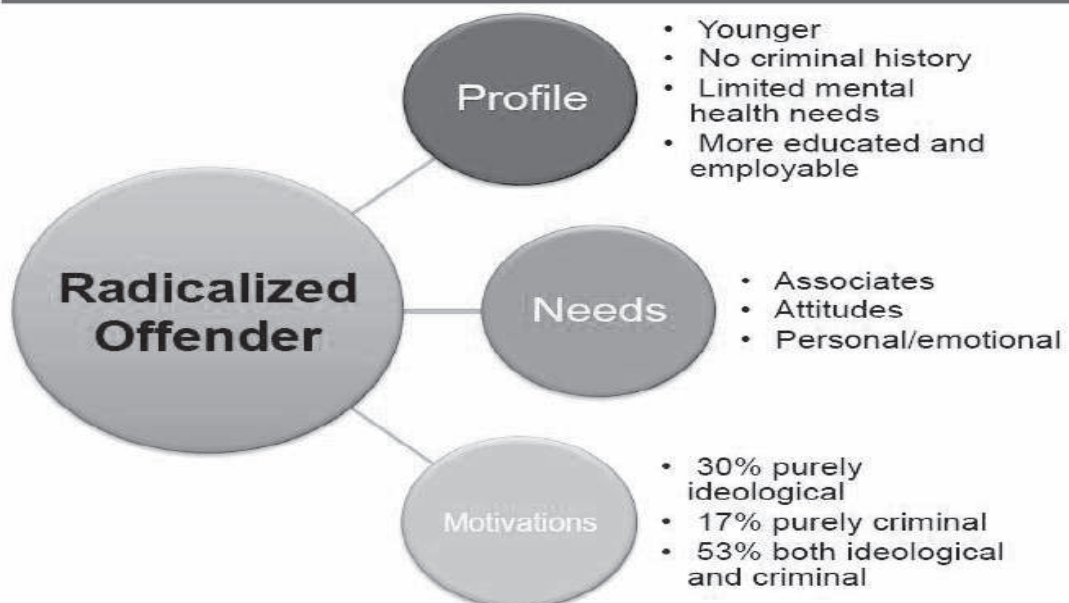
Radicalized Offender

Profile

- Younger
- No criminal history
- Limited mental health needs
- More educated and employable

Needs

- Associates
- Attitudes
- Personal/emotional

Motivations

- 30% purely ideological
- 17% purely criminal
- 53% both ideological and criminal